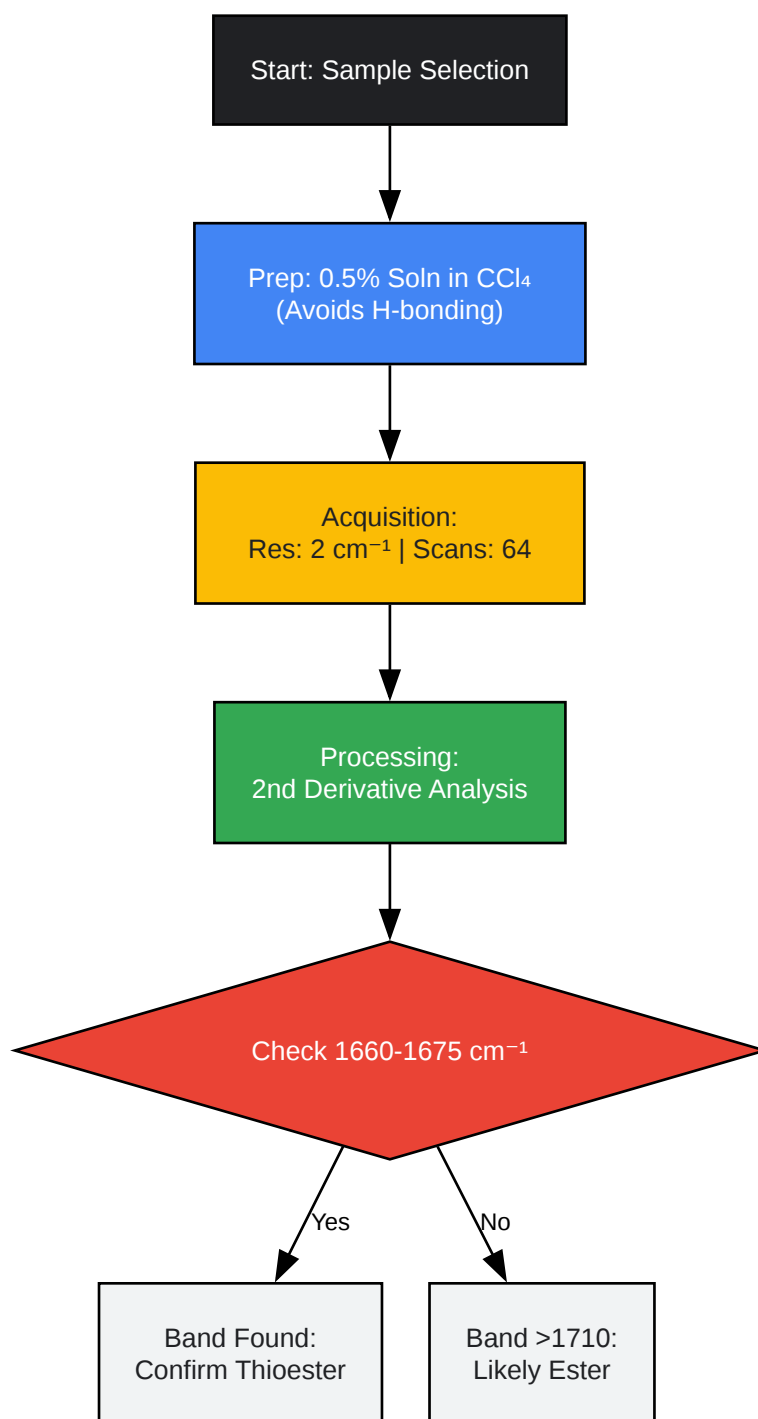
Start: Sample Selection

Prep: 0.5% Soln in $CCl_4$
(Avoids H-bonding)

Acquisition:
Res: 2 $cm^{-1}$ | Scans: 64

Processing:
2nd Derivative Analysis

Check 1660-1675 $cm^{-1}$

Yes

No

Band Found:
Confirm Thioester

Band >1710:
Likely Ester